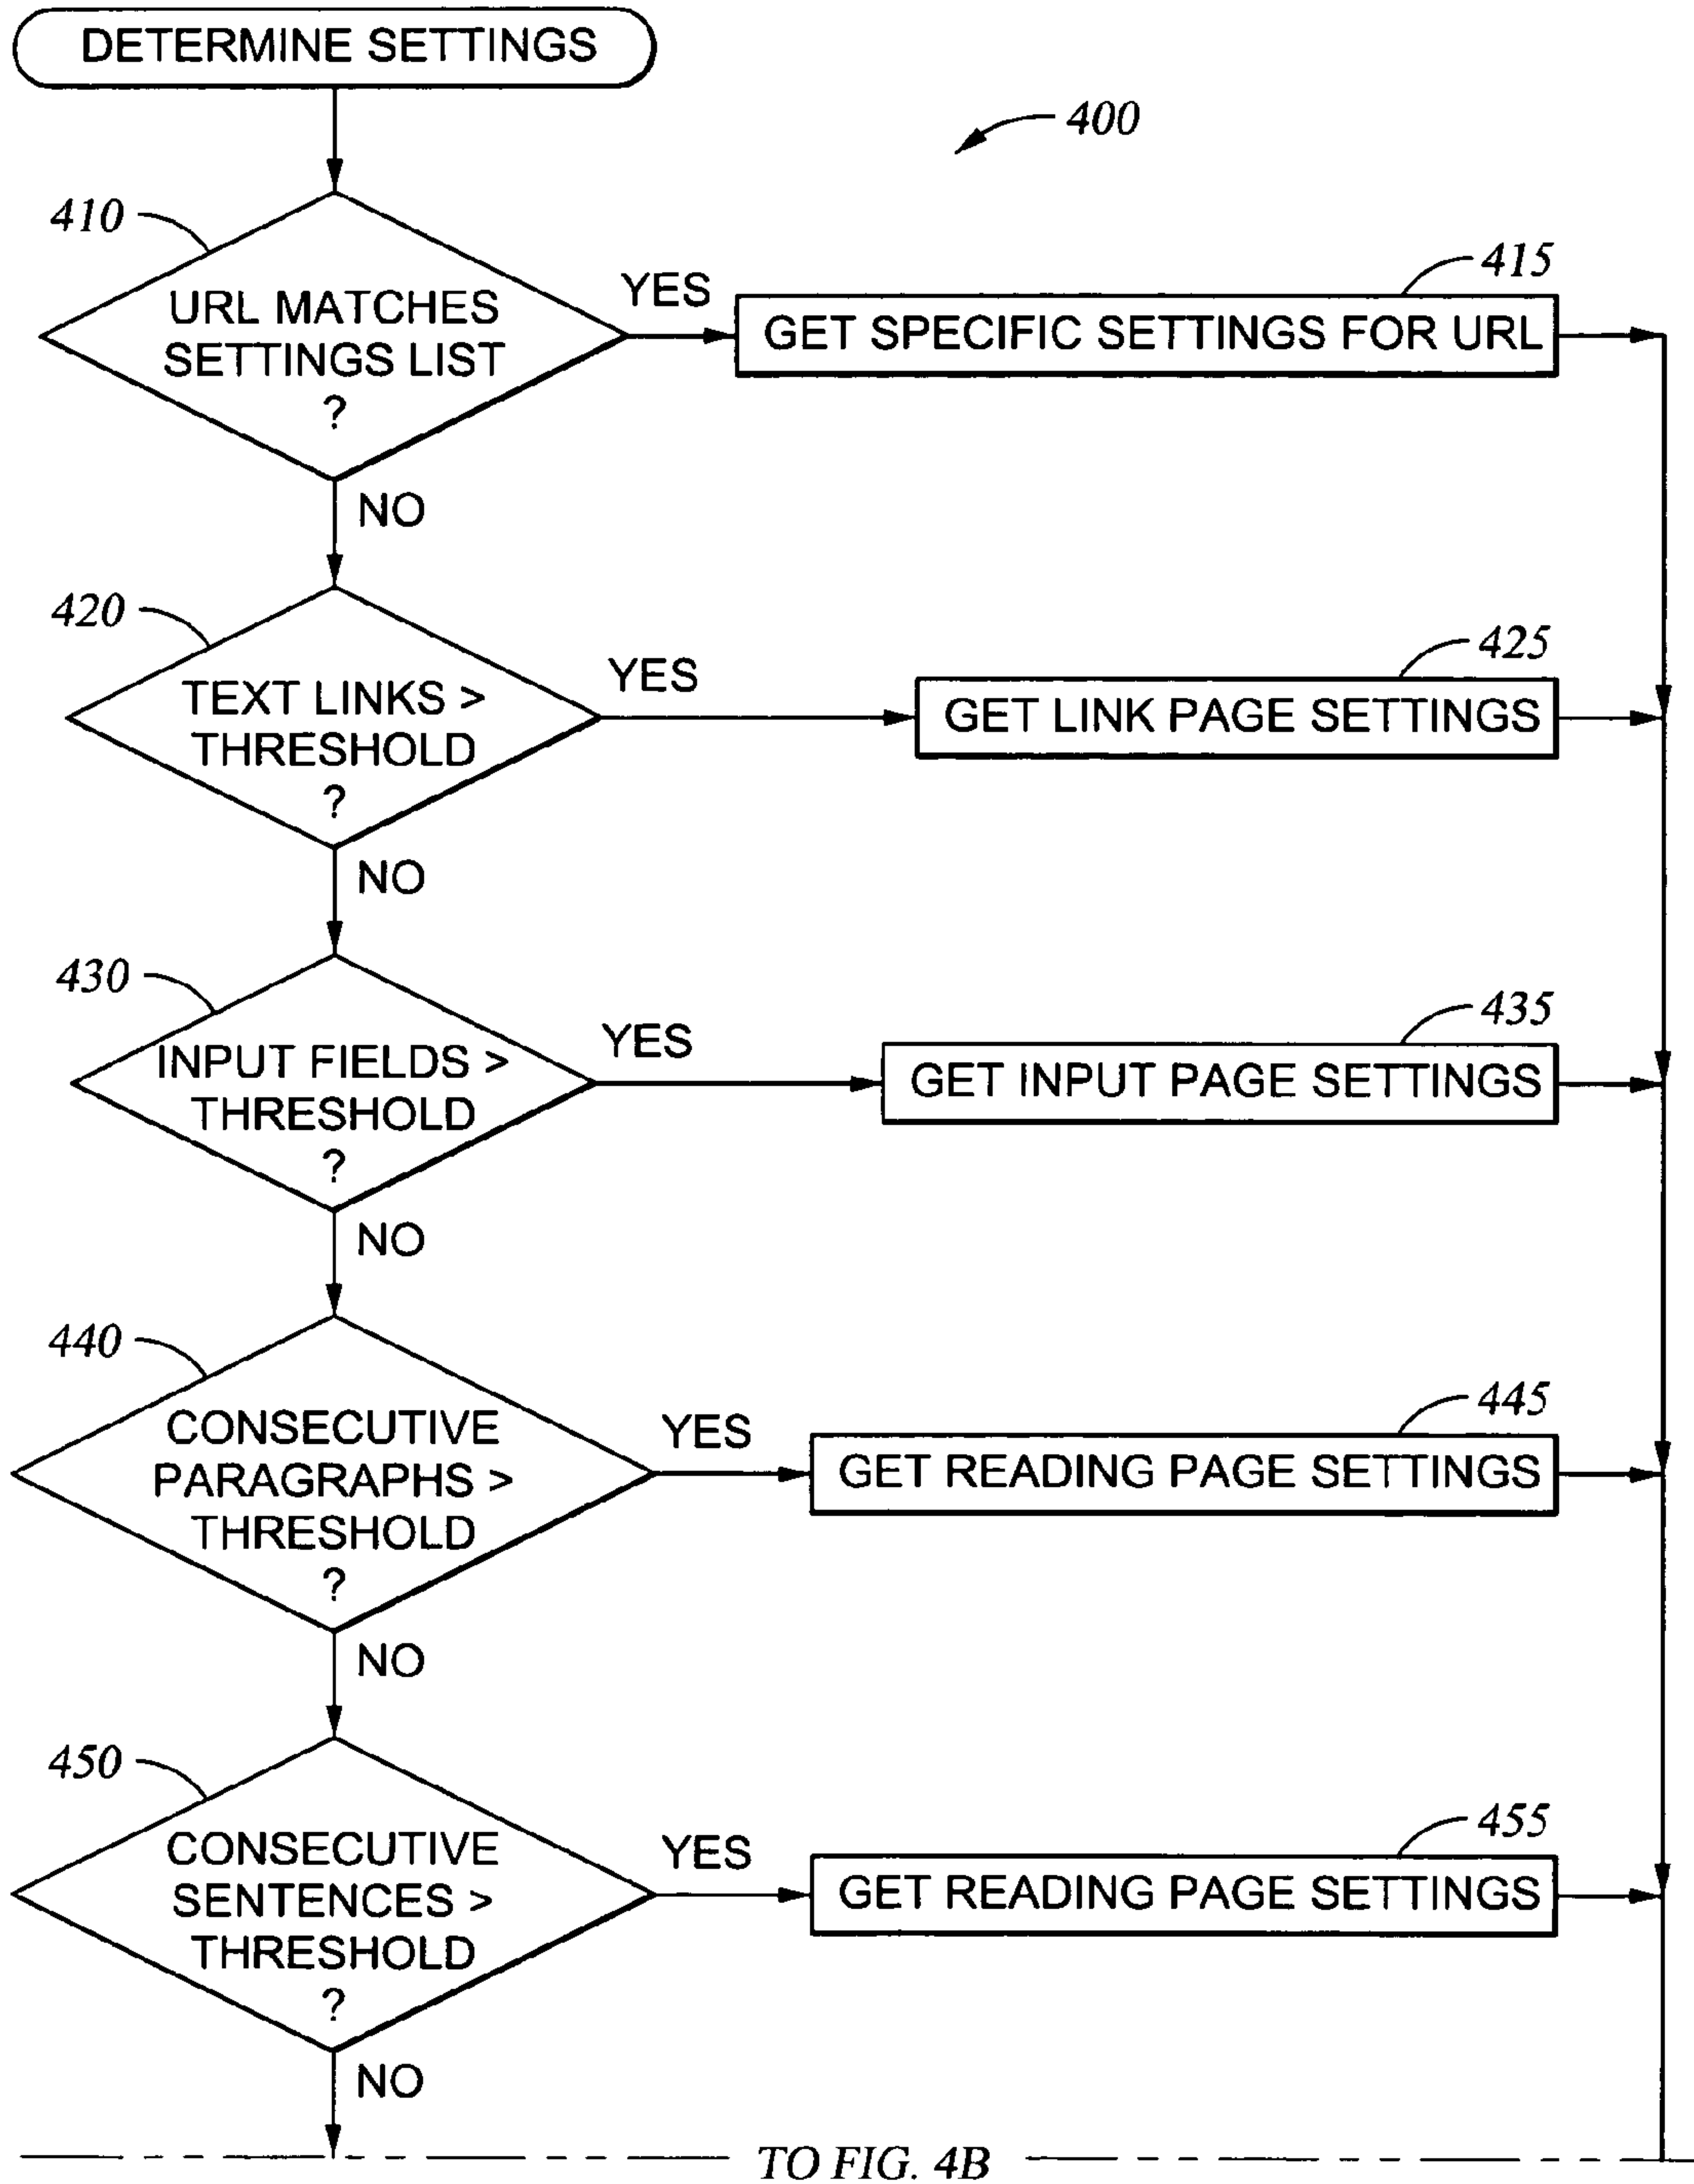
DETERMINE SETTINGS

400

410

URL MATCHES SETTINGS LIST ?

YES

415

GET SPECIFIC SETTINGS FOR URL

NO

420

TEXT LINKS > THRESHOLD ?

YES

425

GET LINK PAGE SETTINGS

NO

430

INPUT FIELDS > THRESHOLD ?

YES

435

GET INPUT PAGE SETTINGS

NO

440

CONSECUTIVE PARAGRAPHS > THRESHOLD ?

YES

445

GET READING PAGE SETTINGS

NO

450

CONSECUTIVE SENTENCES > THRESHOLD ?

YES

455

GET READING PAGE SETTINGS

NO

TO FIG. 4B